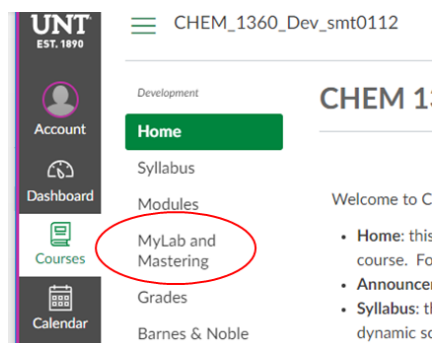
UNT
EST. 1890

Account

Dashboard

Courses

Calendar

CHEM_1360_Dev_smt0112

Development

Home

Syllabus

Modules

MyLab and Mastering

Grades

Barnes & Noble

CHEM 13

Welcome to C

• Home: this course. Fo

• Announcer

• Syllabus: th dynamic sc